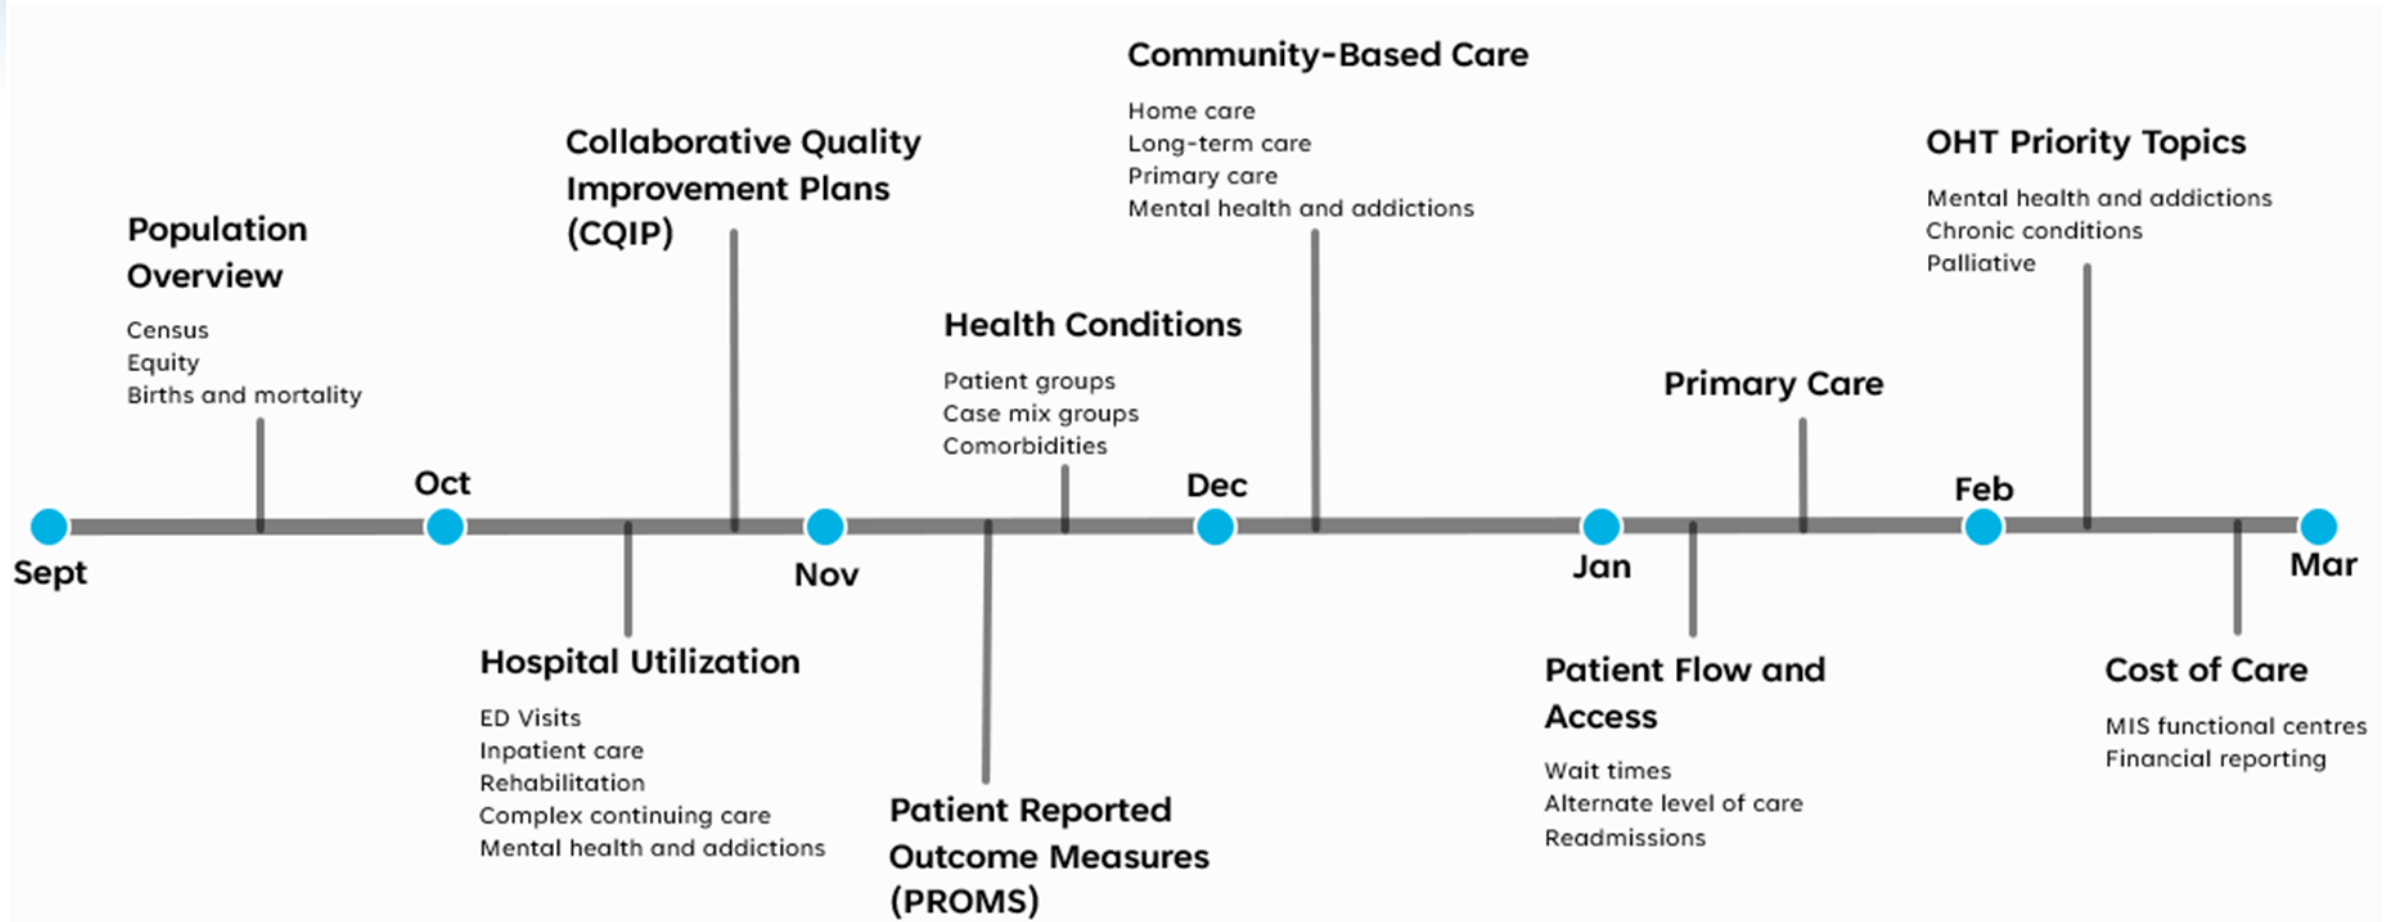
Population Overview

Census
Equity
Births and mortality

Collaborative Quality Improvement Plans (CQIP)

Community-Based Care

Home care
Long-term care
Primary care
Mental health and addictions

Health Conditions

Patient groups
Case mix groups
Comorbidities

Primary Care

OHT Priority Topics

Mental health and addictions
Chronic conditions
Palliative

Sept

Oct

Nov

Dec

Jan

Feb

Mar

Hospital Utilization

ED Visits
Inpatient care
Rehabilitation
Complex continuing care
Mental health and addictions

Patient Reported Outcome Measures (PROMS)

Patient Flow and Access

Wait times
Alternate level of care
Readmissions

Cost of Care

MIS functional centres
Financial reporting